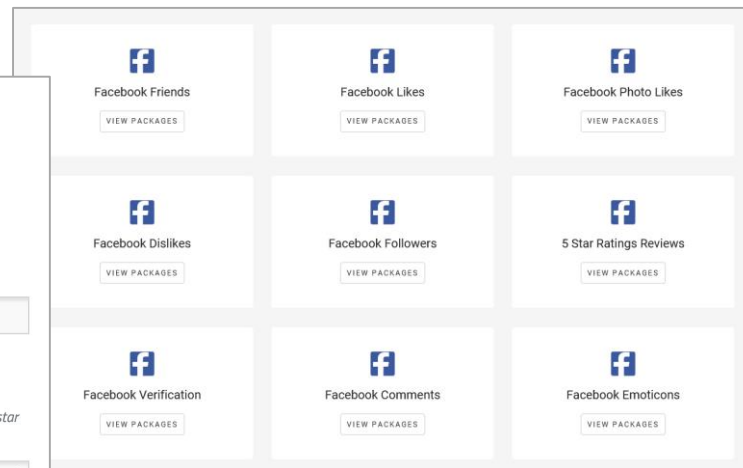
Facebook Friends
VIEW PACKAGES

Facebook Likes
VIEW PACKAGES

Facebook Photo Likes
VIEW PACKAGES

Facebook Dislikes
VIEW PACKAGES

Facebook Followers
VIEW PACKAGES

5 Star Ratings Reviews
VIEW PACKAGES

Facebook Verification
VIEW PACKAGES

Facebook Comments
VIEW PACKAGES

Facebook Emoticons
VIEW PACKAGES

star